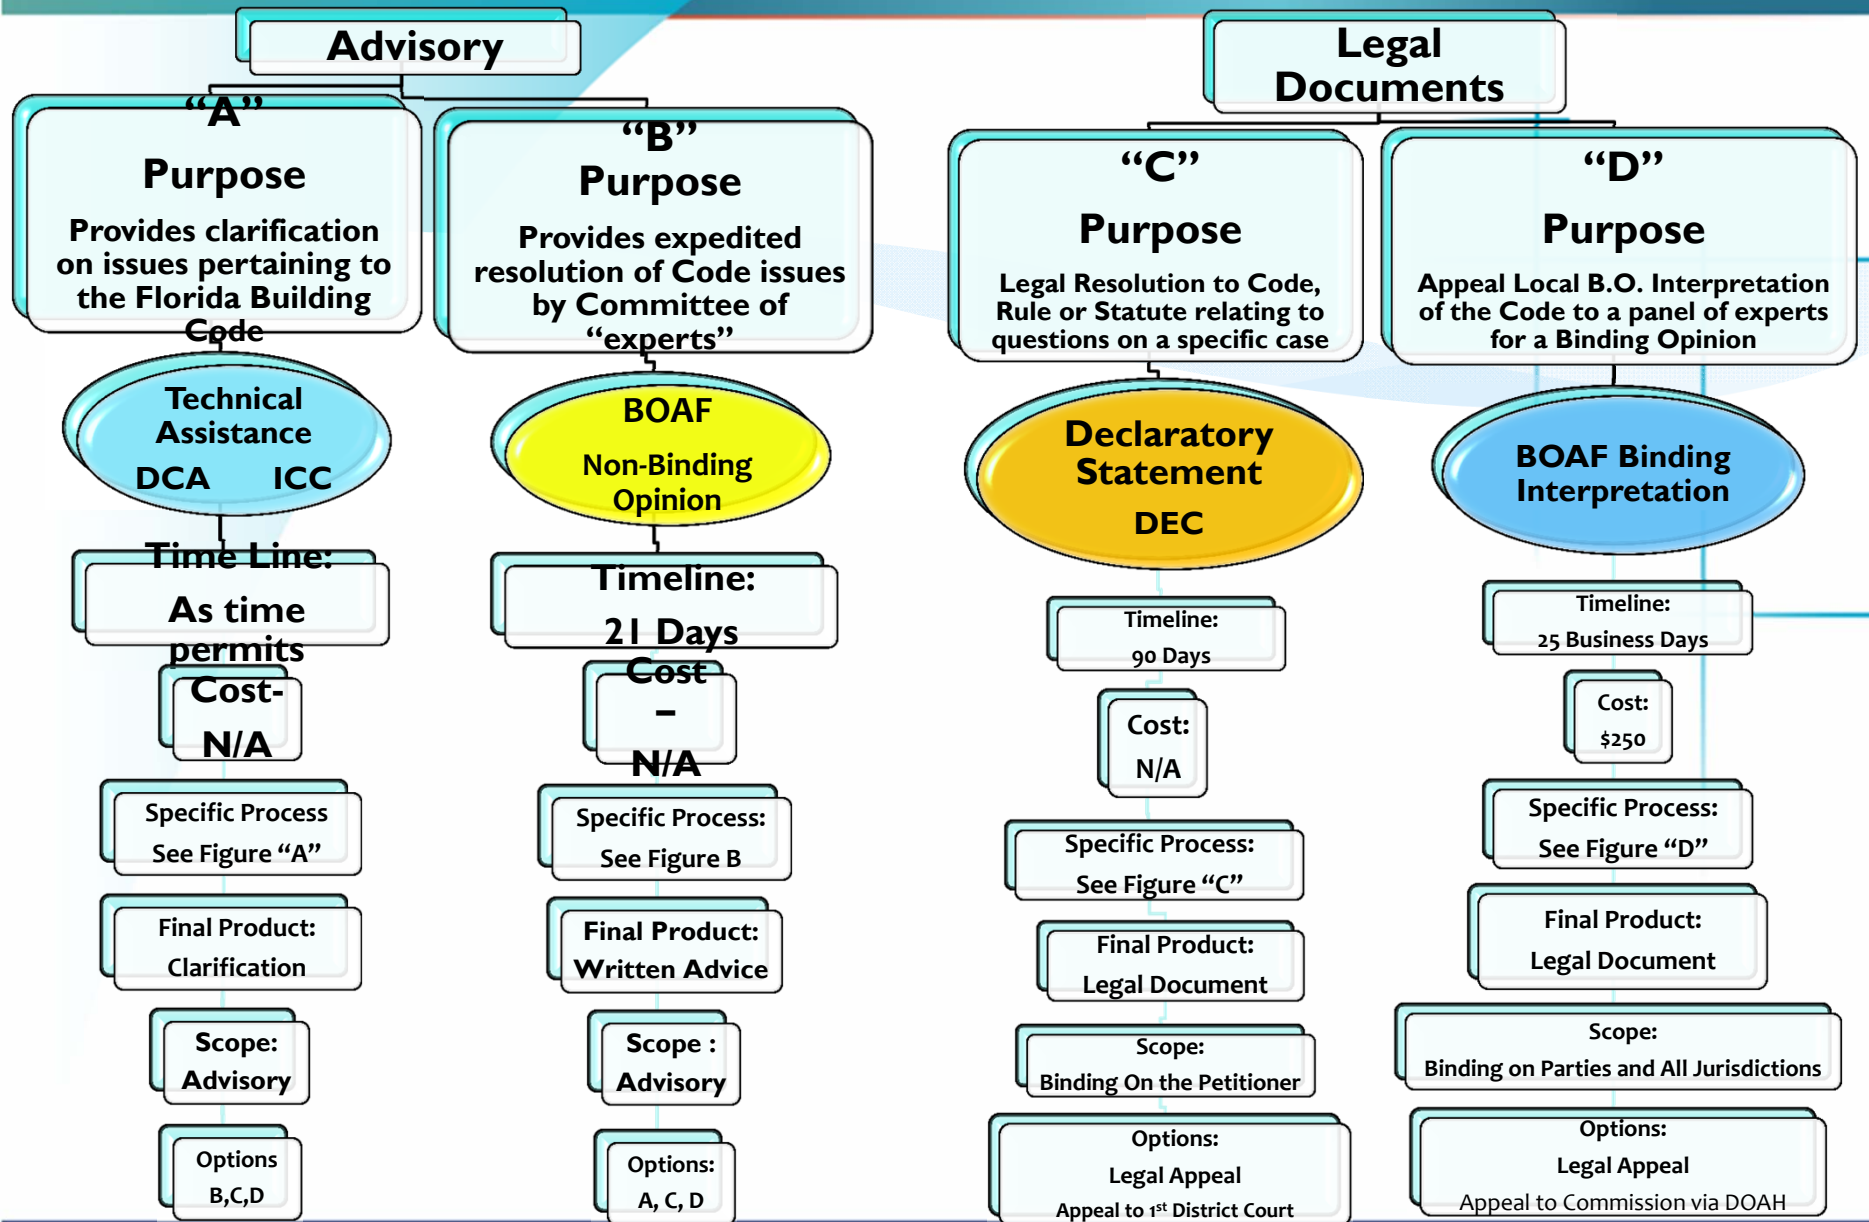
Advisory

Legal Documents

“A”
Purpose
Provides clarification on issues pertaining to the Florida Building Code

Technical Assistance
DCA ICC

Time Line:
As time permits

Cost-
N/A

Specific Process
See Figure “A”

Final Product:
Clarification

Scope:
Advisory

Options
B,C,D

“B”
Purpose
Provides expedited resolution of Code issues by Committee of “experts”

BOAF
Non-Binding Opinion

Timeline:
21 Days

Cost
–
N/A

Specific Process:
See Figure B

Final Product:
Written Advice

Scope :
Advisory

Options:
A, C, D

“C”
Purpose
Legal Resolution to Code, Rule or Statute relating to questions on a specific case

Declaratory Statement
DEC

Timeline:
90 Days

Cost:
N/A

Specific Process:
See Figure “C”

Final Product:
Legal Document

Scope:
Binding On the Petitioner

Options:
Legal Appeal
Appeal to 1$^{st}$ District Court

“D”
Purpose
Appeal Local B.O. Interpretation of the Code to a panel of experts for a Binding Opinion

BOAF Binding Interpretation

Timeline:
25 Business Days

Cost:
$250

Specific Process:
See Figure “D”

Final Product:
Legal Document

Scope:
Binding on Parties and All Jurisdictions

Options:
Legal Appeal
Appeal to Commission via DOAH